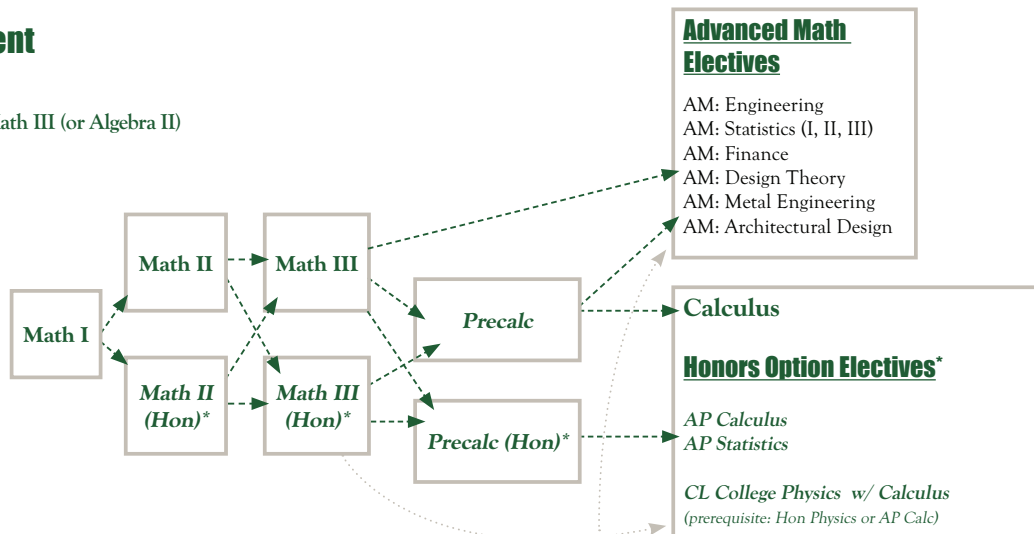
ent

ath III (or Algebra II)

Math I

Math II

Math II (Hon)*

Math III

Math III (Hon)*

Precalc

Precalc (Hon)*

Advanced Math Electives

AM: Engineering
AM: Statistics (I, II, III)
AM: Finance
AM: Design Theory
AM: Metal Engineering
AM: Architectural Design

Calculus

Honors Option Electives*

AP Calculus
AP Statistics

CL College Physics w/ Calculus
(prerequisite: Hon Physics or AP Calc)